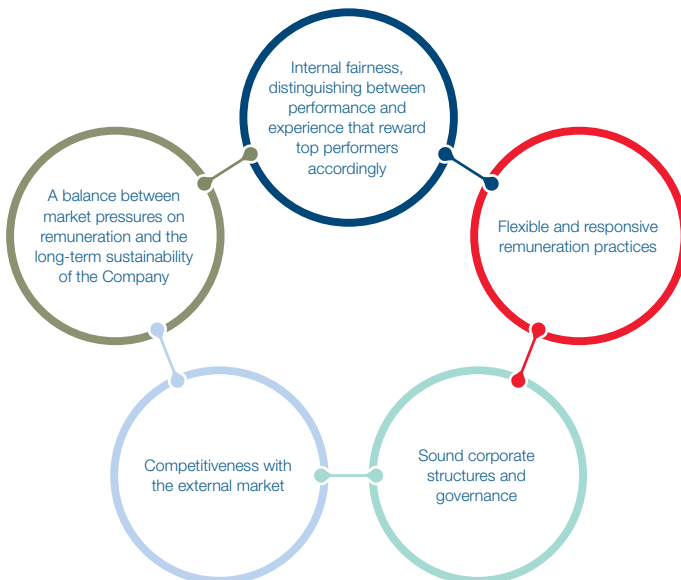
Internal fairness, distinguishing between performance and experience that reward top performers accordingly

Flexible and responsive remuneration practices

Sound corporate structures and governance

Competitiveness with the external market

A balance between market pressures on remuneration and the long-term sustainability of the Company